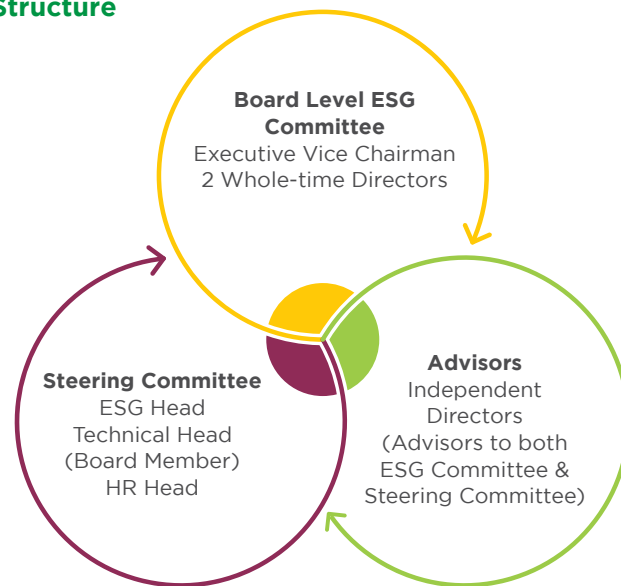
Structure

Board Level ESG Committee
Executive Vice Chairman
2 Whole-time Directors

Steering Committee
ESG Head
Technical Head
(Board Member)
HR Head

Advisors
Independent Directors
(Advisors to both ESG Committee & Steering Committee)